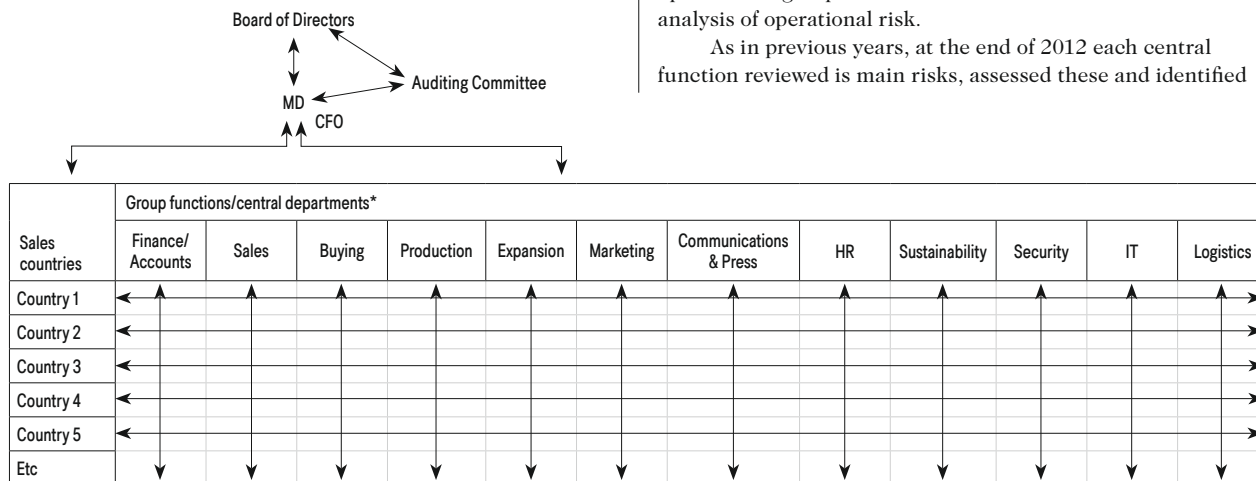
Board of Directors

Auditing Committee

MD

CFO

analysis of operational risk.

As in previous years, at the end of 2012 each central function reviewed is main risks, assessed these and identified

| | Group functions/central departments* | | | | | | | | | | | |
|---|---|---|---|---|---|---|---|---|---|---|---|---|
| Sales countries | Finance/ Accounts | Sales | Buying | Production | Expansion | Marketing | Communications & Press | HR | Sustainability | Security | IT | Logistics |
| Country 1 | | | | | | | | | | | | |
| Country 2 | | | | | | | | | | | | |
| Country 3 | | | | | | | | | | | | |
| Country 4 | | | | | | | | | | | | |
| Country 5 | | | | | | | | | | | | |
| Etc | | | | | | | | | | | | |